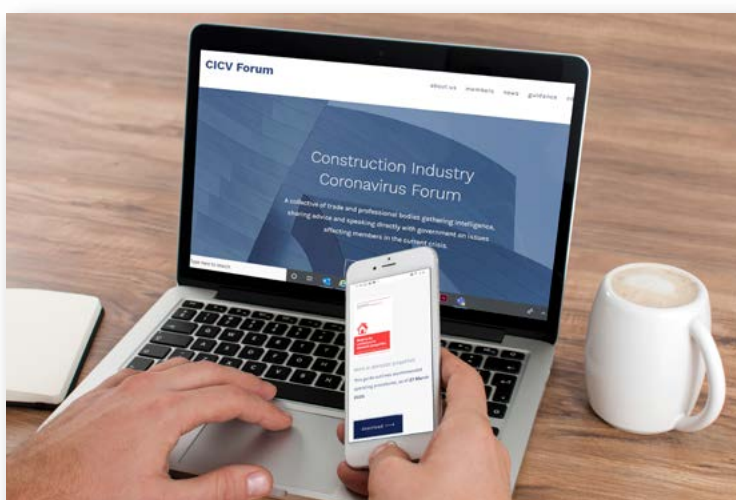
CICV Forum

about us members news guidance

Construction Industry Coronavirus Forum

A collective of trade and professional bodies gathering intelligence, sharing advice and speaking directly with government on issues affecting members in the current crisis.

Type here to search

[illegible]

This guide outlines recommended operating procedures, as of 27 March 2020

Download